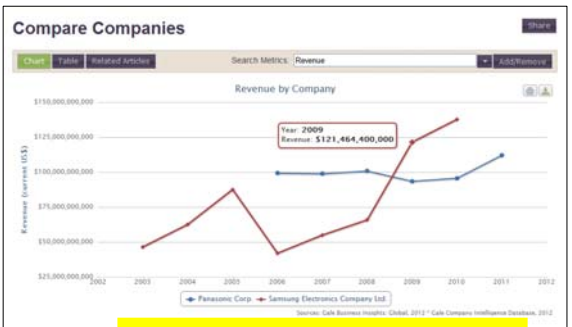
Compare Companies

Share

Chart Table Related Articles

Search Metrics: Revenue

Add/Remove

Revenue by Company

Year: 2009
Revenue: $121,464,400,000

$150,000,000,000
$125,000,000,000
$100,000,000,000
$75,000,000,000
$50,000,000,000
$25,000,000,000

Revenue (current US$)

2002 2003 2004 2005 2006 2007 2008 2009 2010 2011 2012

Panasonic Corp — Samsung Electronics Company Ltd.

Sources: Gale Business Insights: Global, 2012 * Gale Company Intelligence Database, 2012